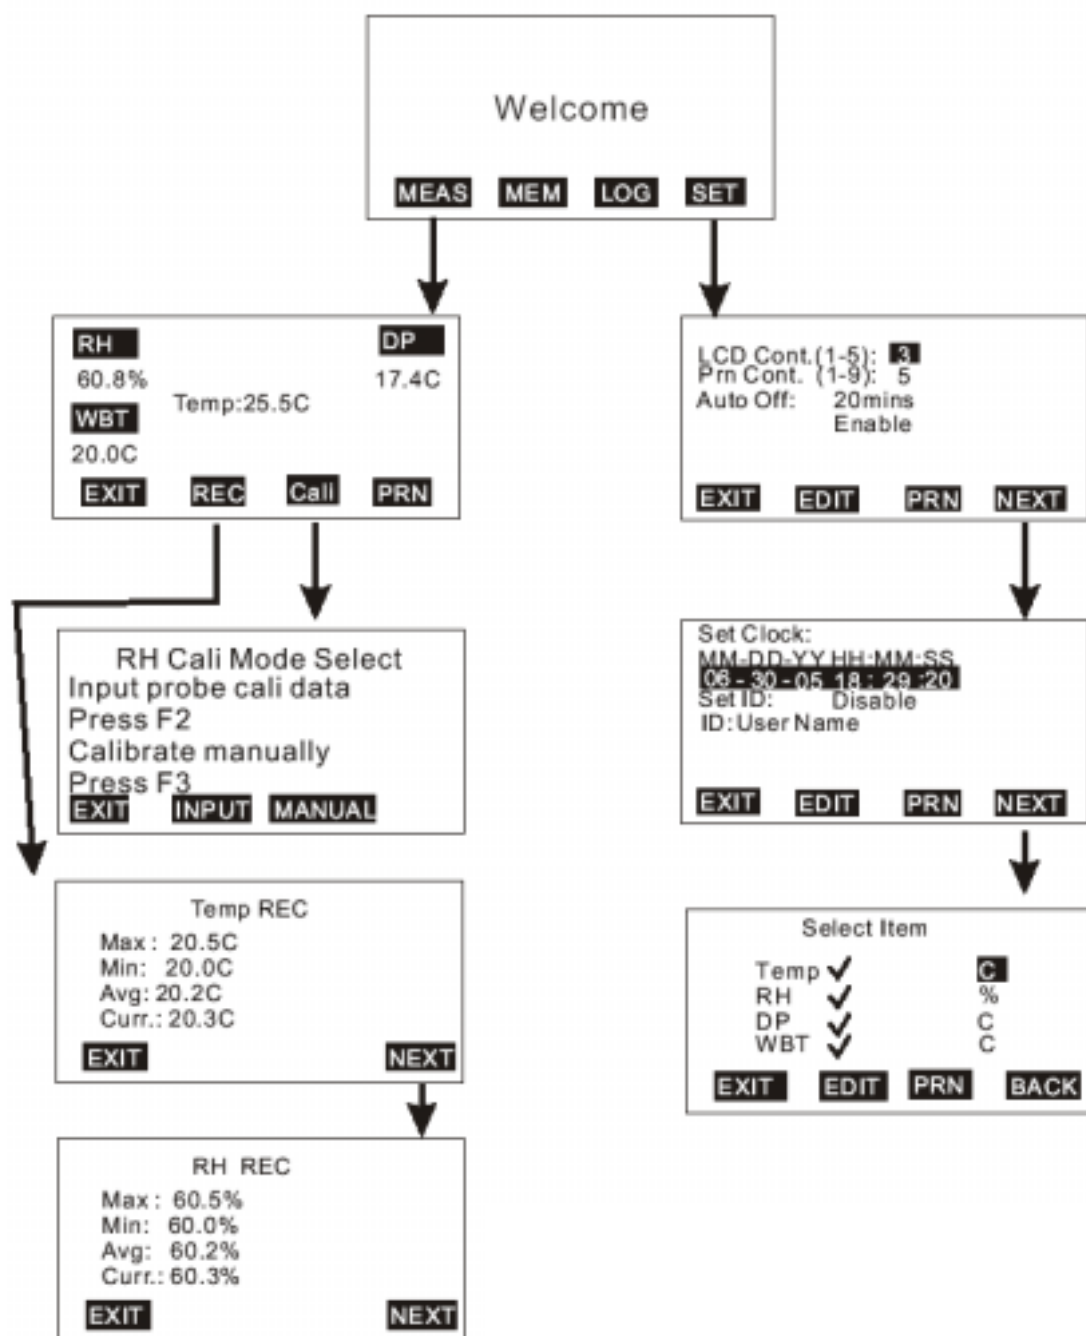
Welcome

MEAS MEM LOG SET

RH
60.8%
DP
17.4C
Temp:25.5C
WBT
20.0C
EXIT REC Cali PRN

LCD Cont.(1-5): 3
Prn Cont. (1-9): 5
Auto Off: 20mins
Enable
EXIT EDIT PRN NEXT

RH Cali Mode Select
Input probe cali data
Press F2
Calibrate manually
Press F3
EXIT INPUT MANUAL

Set Clock:
MM-DD-YY HH:MM:SS
06 - 30 - 05 18 : 29 :20
Set ID: Disable
ID:User Name
EXIT EDIT PRN NEXT

Temp REC
Max : 20.5C
Min: 20.0C
Avg: 20.2C
Curr.: 20.3C
EXIT NEXT

Select Item
Temp ✓ C
RH ✓ %
DP ✓ C
WBT ✓ C
EXIT EDIT PRN BACK

RH REC
Max : 60.5%
Min: 60.0%
Avg: 60.2%
Curr.: 60.3%
EXIT NEXT